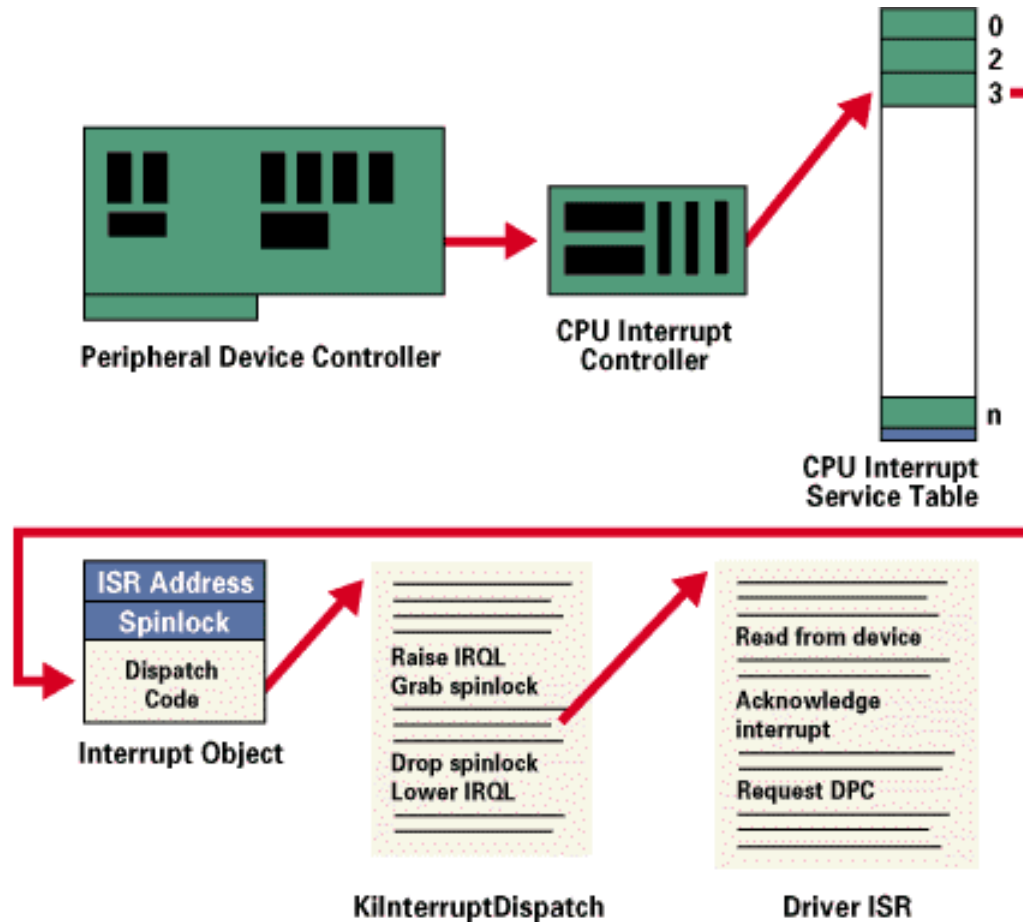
0
2
3

n

Peripheral Device Controller

CPU Interrupt Controller

CPU Interrupt Service Table

ISR Address
Spinlock
Dispatch Code

Interrupt Object

Raise IRQL
Grab spinlock

Drop spinlock
Lower IRQL

KiInterruptDispatch

Read from device

Acknowledge interrupt

Request DPC

Driver ISR